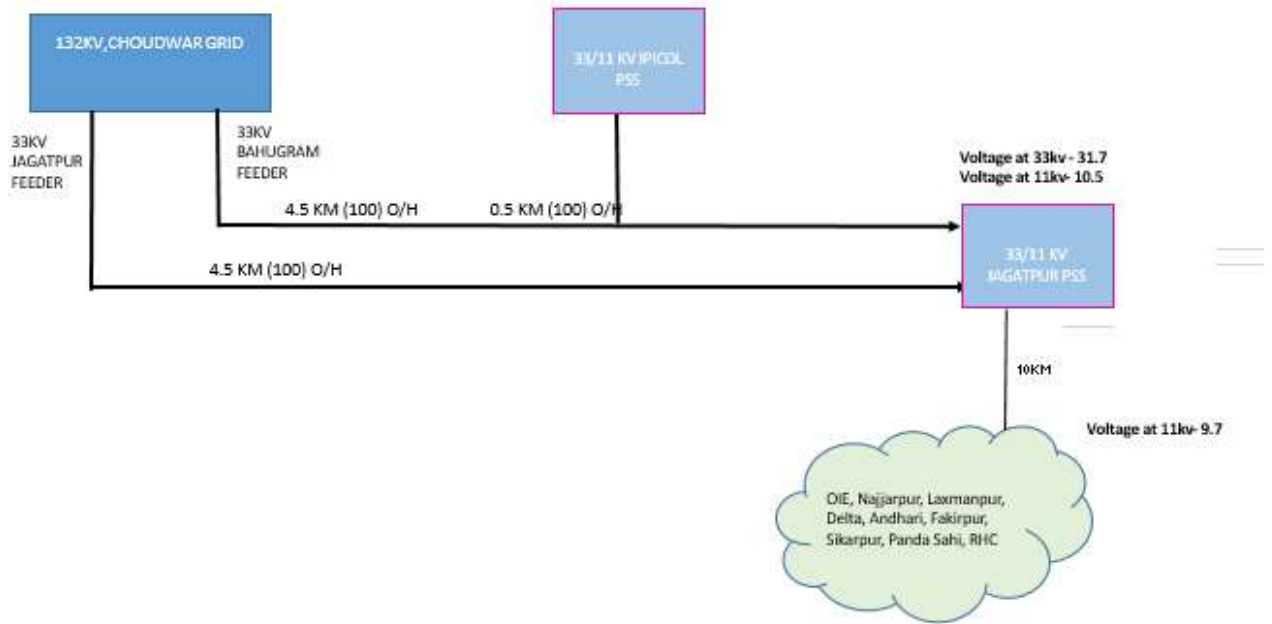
132KV,CHOUDWAR GRID

33/11 KV IPICOL PSS

33KV JAGATPUR FEEDER

33KV BAHUGRAM FEEDER

Voltage at 33kv - 31.7
Voltage at 11kv- 10.5

4.5 KM (100) O/H

0.5 KM (100) O/H

33/11 KV JAGATPUR PSS

4.5 KM (100) O/H

10KM

Voltage at 11kv- 9.7

OIE, Najjarpur, Laxmanpur, Delta, Andhari, Fakirpur, Sikarpur, Panda Sahi, RHC